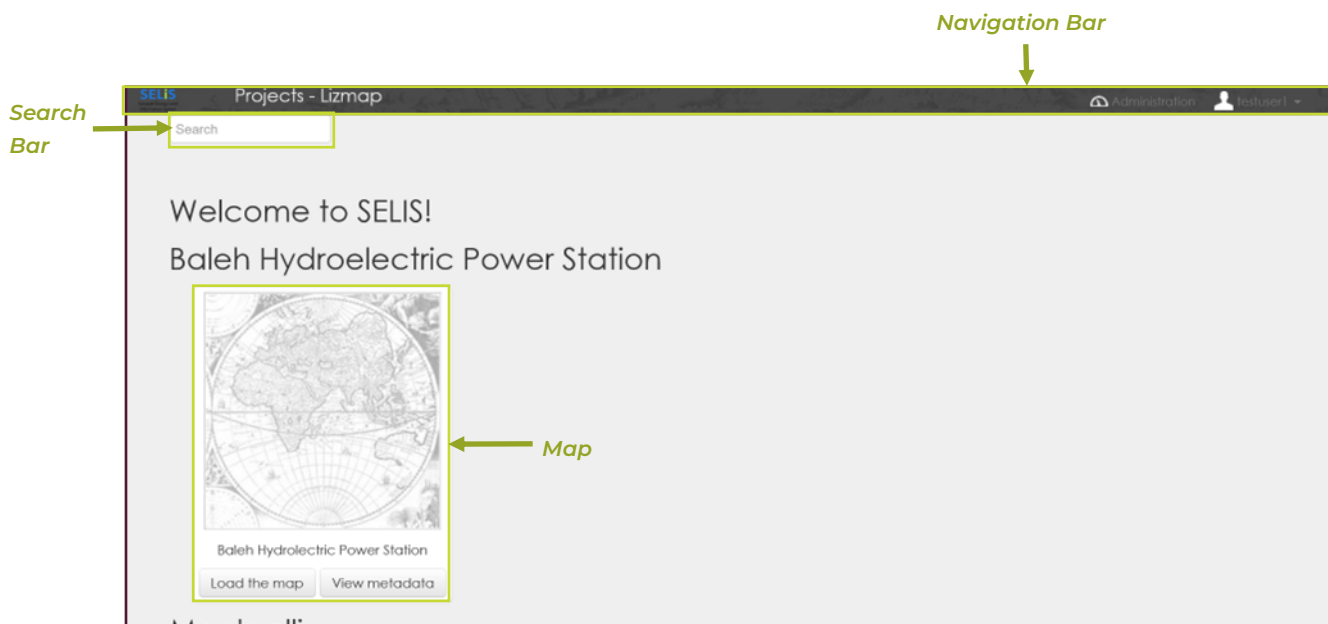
Navigation Bar

Search Bar

SELIS

Projects - Lizmap

Administration

testuser1

Search

Welcome to SELIS!

Baleh Hydroelectric Power Station

Map

Baleh Hydrolectric Power Station

Load the map

View metadata

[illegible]